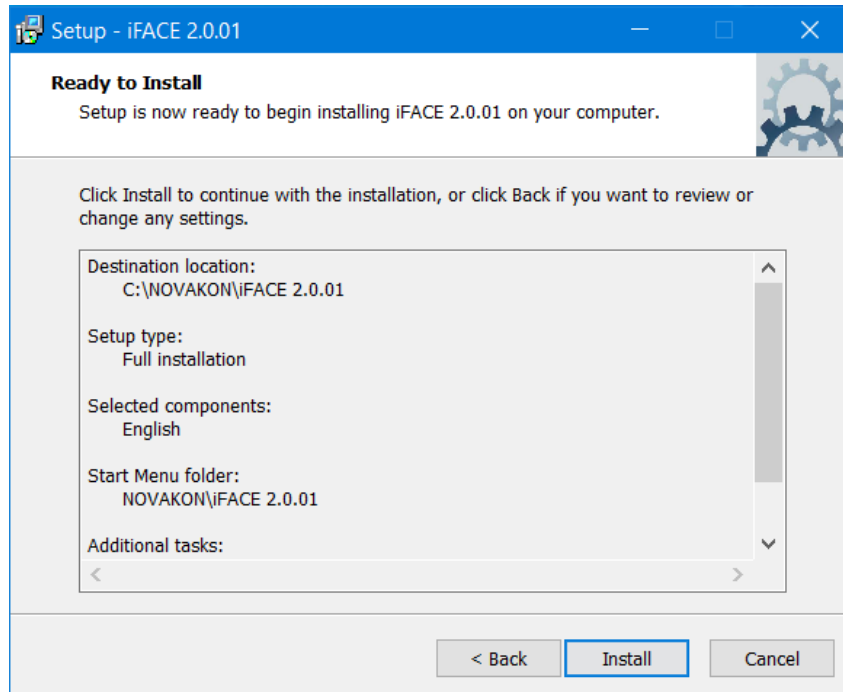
Setup - iFACE 2.0.01

Ready to Install
Setup is now ready to begin installing iFACE 2.0.01 on your computer.

Click Install to continue with the installation, or click Back if you want to review or change any settings.

Destination location:
C:\NOVAKON\iFACE 2.0.01

Setup type:
Full installation

Selected components:
English

Start Menu folder:
NOVAKON\iFACE 2.0.01

Additional tasks:

< Back
Install
Cancel